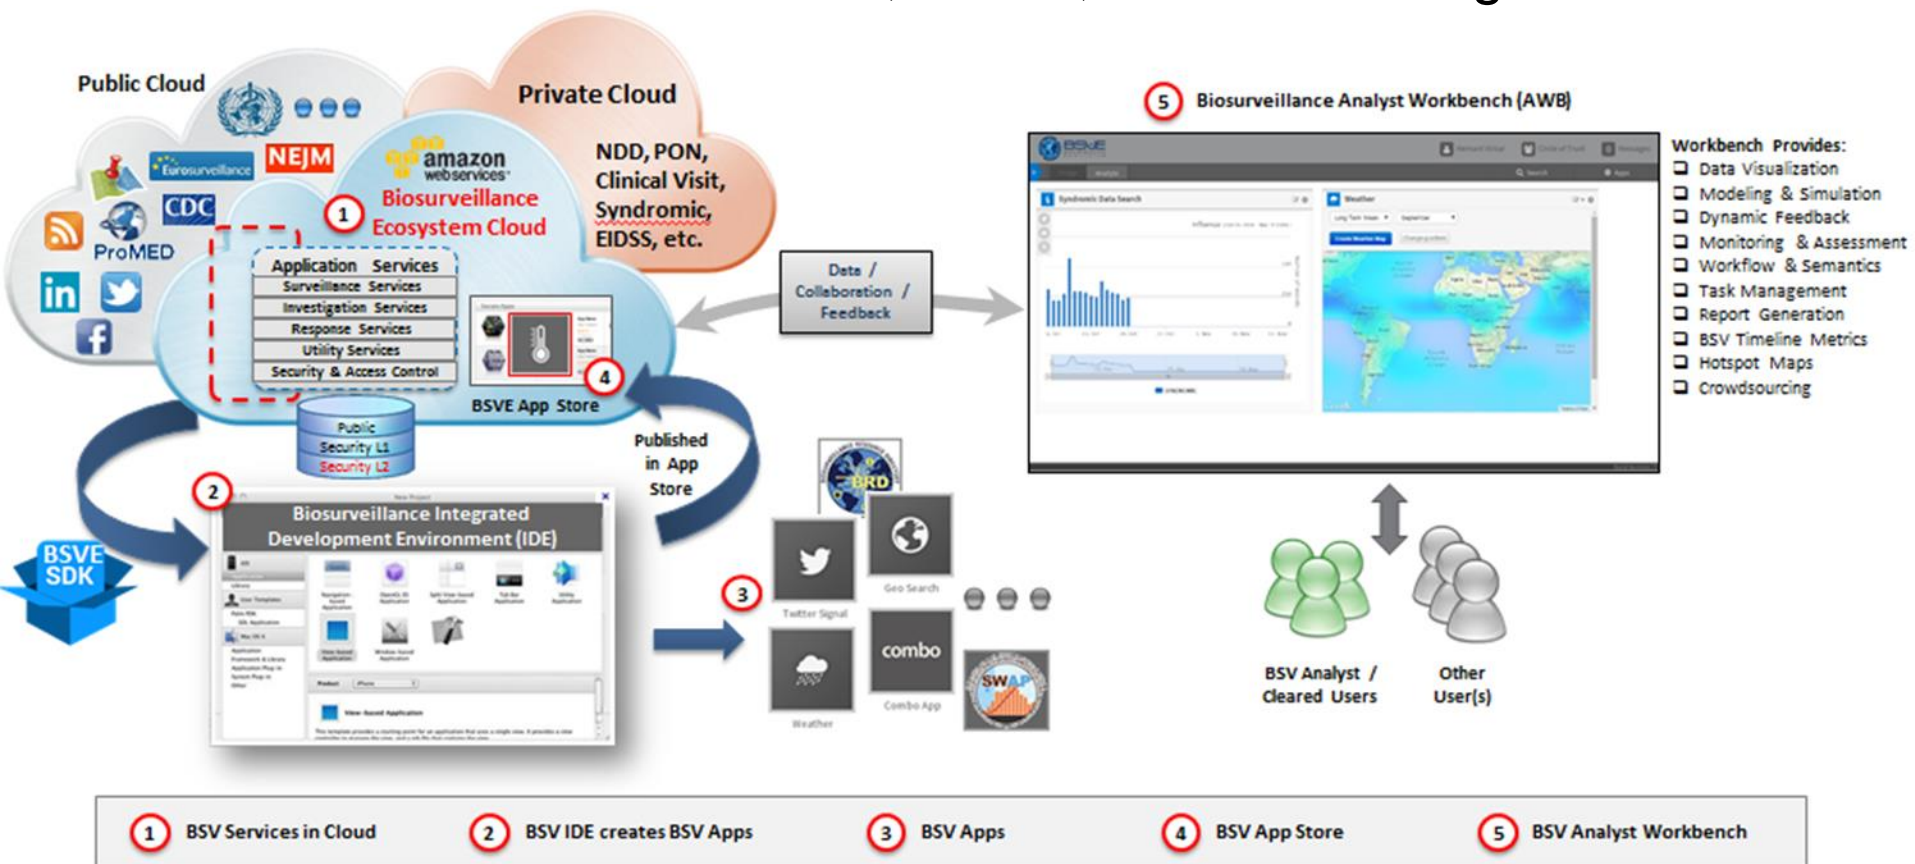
Public Cloud

Eurosurveillance NEJM CDC ProMED

Private Cloud

amazon webservices

Biosurveillance Ecosystem Cloud

1

NDD, PON, Clinical Visit, Syndromic, EIDSS, etc.

Application Services
Surveillance Services
Investigation Services
Response Services
Utility Services
Security & Access Control

4

BSVE App Store

Public
Security L1
Security L2

Data / Collaboration / Feedback

5 Biosurveillance Analyst Workbench (AWB)

BSVE

Syndromic Data Search

Weather

Workbench Provides:
❑ Data Visualization
❑ Modeling & Simulation
❑ Dynamic Feedback
❑ Monitoring & Assessment
❑ Workflow & Semantics
❑ Task Management
❑ Report Generation
❑ BSV Timeline Metrics
❑ Hotspot Maps
❑ Crowdsourcing

Published in App Store

2

Biosurveillance Integrated Development Environment (IDE)

BSVE SDK

BRD

3

Twitter Signal

Geo Search

combo

Combo App

Weather

SWAP

BSV Analyst / Cleared Users

Other User(s)

1 BSV Services in Cloud
2 BSV IDE creates BSV Apps
3 BSV Apps
4 BSV App Store
5 BSV Analyst Workbench